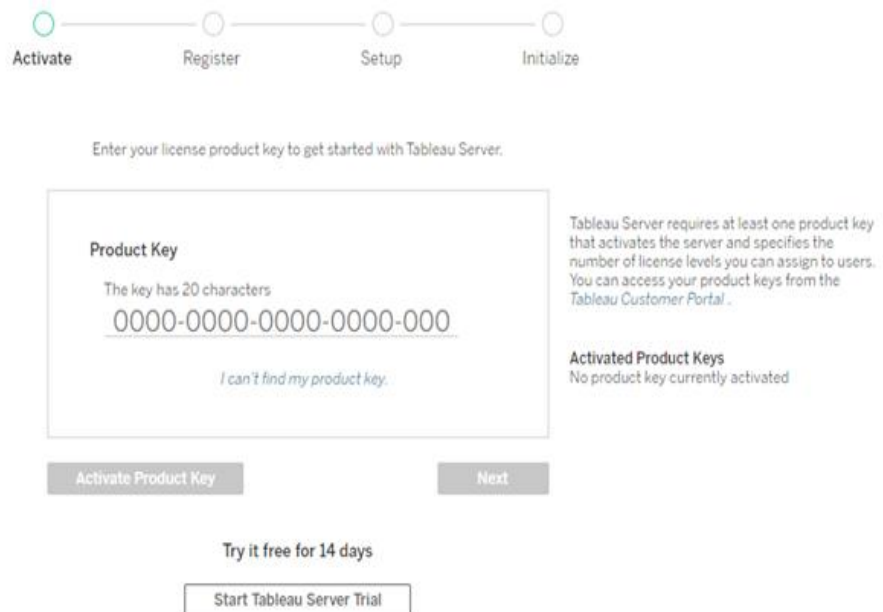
Activate Register Setup Initialize

Enter your license product key to get started with Tableau Server.

Product Key

The key has 20 characters

0000-0000-0000-0000-000

I can't find my product key.

Tableau Server requires at least one product key that activates the server and specifies the number of license levels you can assign to users. You can access your product keys from the Tableau Customer Portal .

Activated Product Keys
No product key currently activated

Activate Product Key

Next

Try it free for 14 days

Start Tableau Server Trial